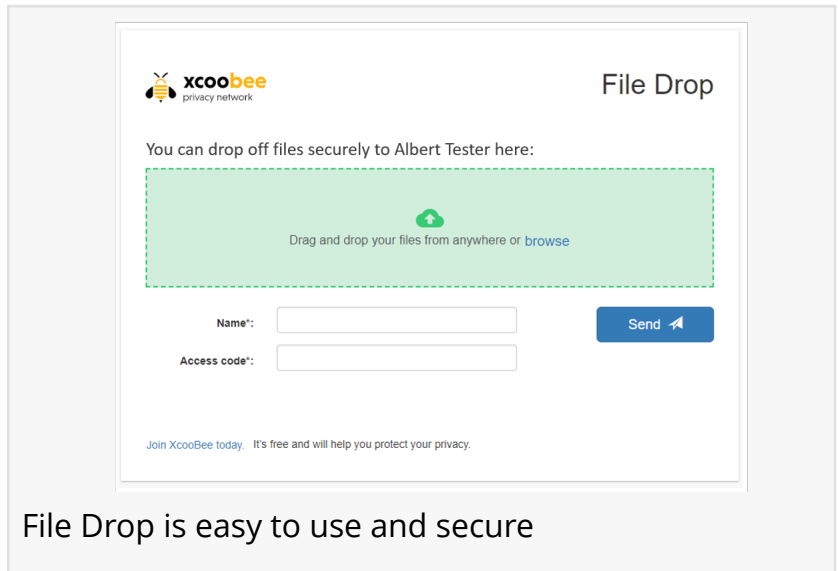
xcoobee
privacy network

File Drop

You can drop off files securely to Albert Tester here:

Drag and drop your files from anywhere or browse

Name*:

Access code*:

Send

Join XcooBee today. It's free and will help you protect your privacy.

File Drop is easy to use and secure